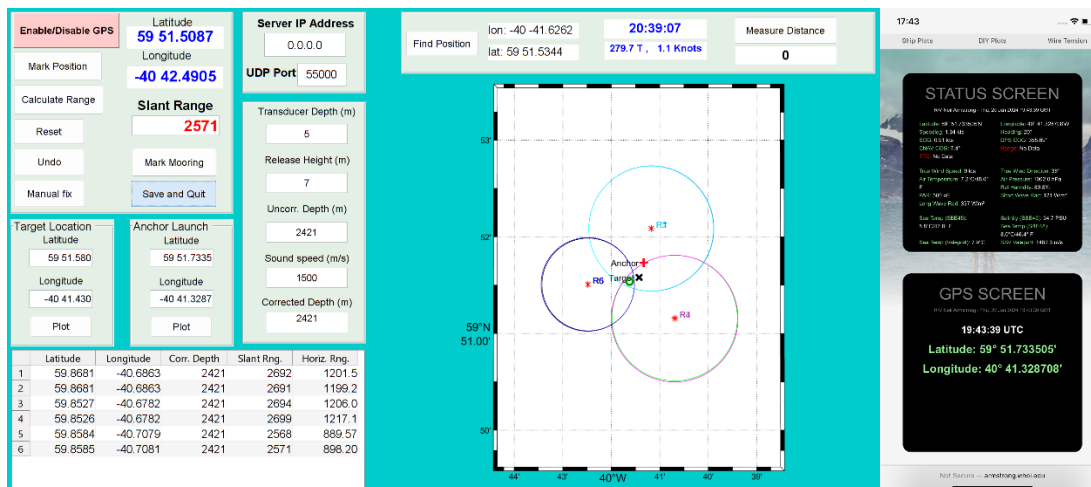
Enable/Disable GPS

Latitude
59 51.5087
Longitude
-40 42.4905

Mark Position

Calculate Range

Slant Range
2571

Reset

Undo

Mark Mooring

Manual fix

Save and Quit

Server IP Address
0.0.0.0
UDP Port 55000

Transducer Depth (m)
5
Release Height (m)
7
Uncorr. Depth (m)
2421
Sound speed (m/s)
1500
Corrected Depth (m)
2421

Target Location
Latitude
59 51.580
Longitude
-40 41.430
Plot

Anchor Launch
Latitude
59 51.7335
Longitude
-40 41.3287
Plot

| | Latitude | Longitude | Corr. Depth | Slant Rng. | Horiz. Rng. |
|---|---|---|---|---|---|
| 1 | 59.8681 | -40.6863 | 2421 | 2692 | 1201.5 |
| 2 | 59.8681 | -40.6863 | 2421 | 2691 | 1199.2 |
| 3 | 59.8527 | -40.6782 | 2421 | 2694 | 1206.0 |
| 4 | 59.8526 | -40.6782 | 2421 | 2699 | 1217.1 |
| 5 | 59.8584 | -40.7079 | 2421 | 2568 | 889.57 |
| 6 | 59.8585 | -40.7081 | 2421 | 2571 | 898.20 |

Find Position
lon: -40 -41.6262
lat: 59 51.5344
20:39:07
279.7 T , 1.1 Knots
Measure Distance
0

53'
52'
59°N
51.00'
50'
44' 43' 40°W 41' 40' 39'
R1
Anchor
Target
R5
R4

17:43
Ship Plots DIY Plots Wire Tension

STATUS SCREEN

GPS SCREEN
19:43:39 UTC
Latitude: 59° 51.733505'
Longitude: 40° 41.328708'

Not Secure — armstrong.whoi.edu